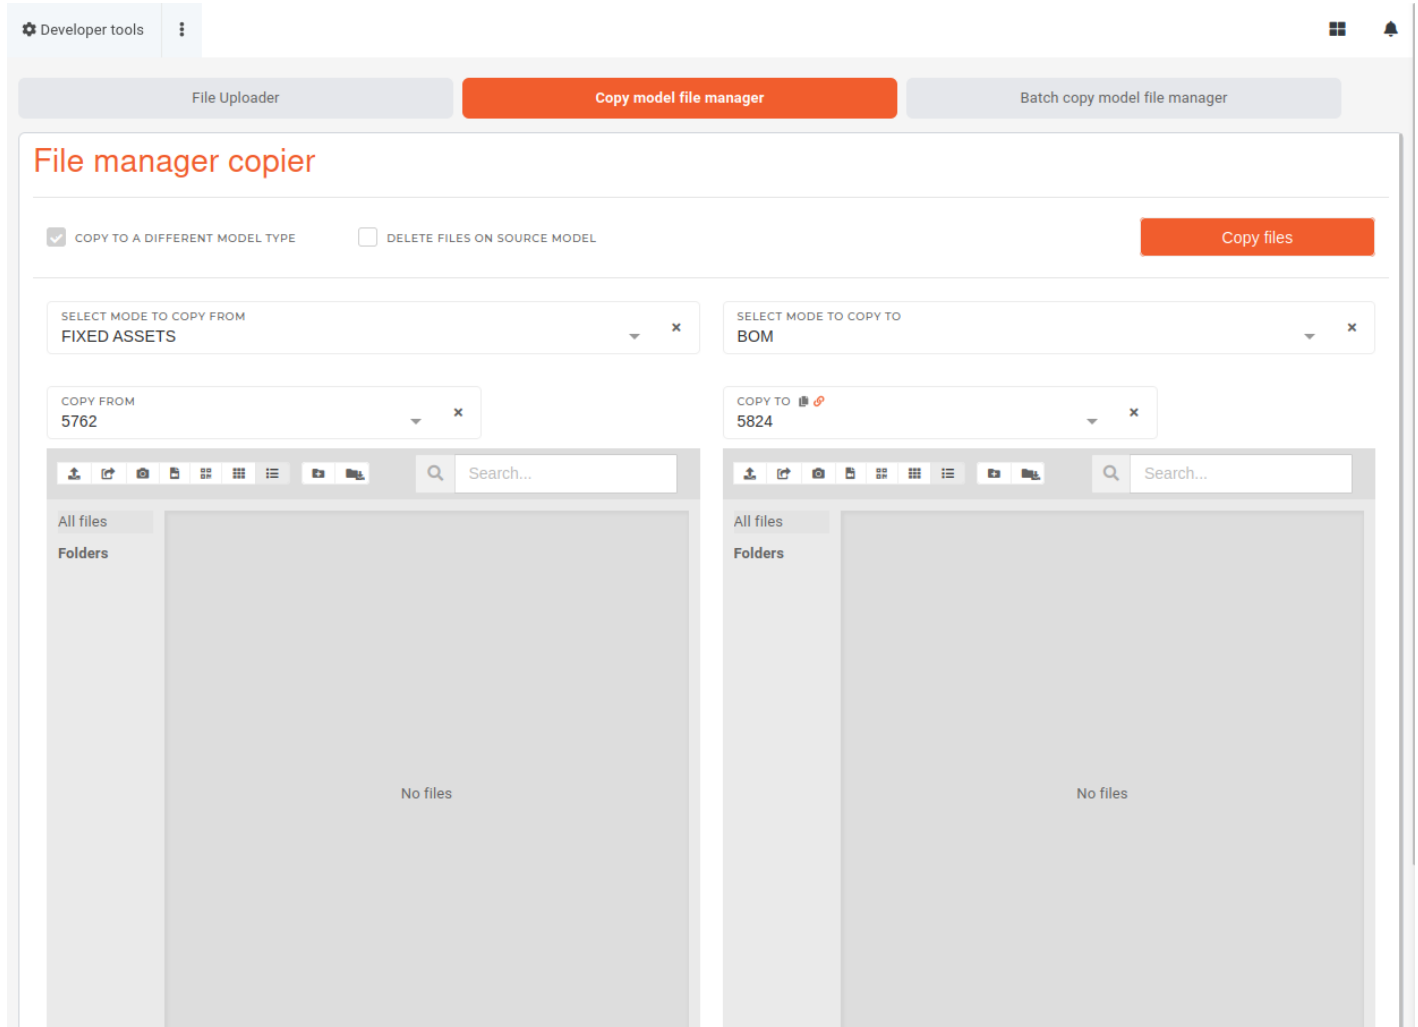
Developer tools

File Uploader

Copy model file manager

Batch copy model file manager

File manager copier

COPY TO A DIFFERENT MODEL TYPE

DELETE FILES ON SOURCE MODEL

Copy files

SELECT MODE TO COPY FROM
FIXED ASSETS

SELECT MODE TO COPY TO
BOM

COPY FROM
5762

COPY TO
5824

Search...

All files
Folders

No files

Search...

All files
Folders

No files